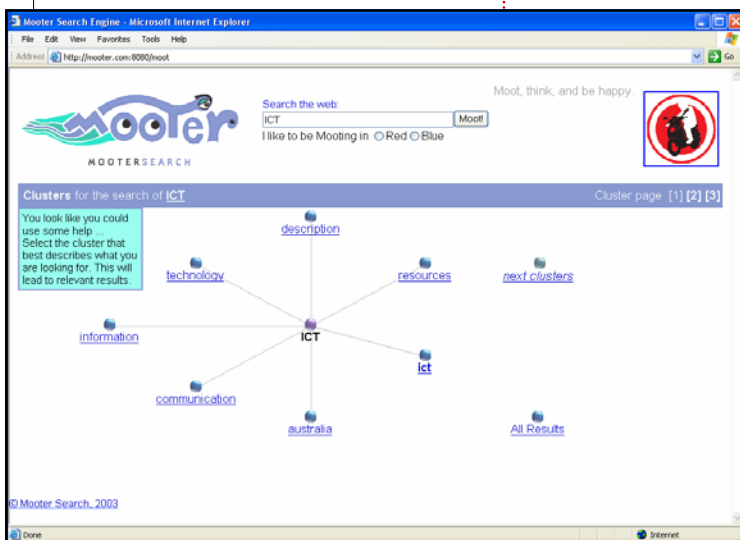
Mooter Search Engine - Microsoft Internet Explorer

File Edit View Favorites Tools Help

Address http://mooter.com:8080/moot

Go

Mooter

MOOTERSEARCH

Search the web:

ICT

Moot!

I like to be Mooting in Red Blue

Moot, think, and be happy.

Clusters for the search of ICT

Cluster page [1] [2] [3]

You look like you could use some help ... Select the cluster that best describes what you are looking for. This will lead to relevant results.

description

technology

resources

next clusters

information

ICT

ict

communication

australia

All Results

© Mooter Search, 2003

Done

Internet